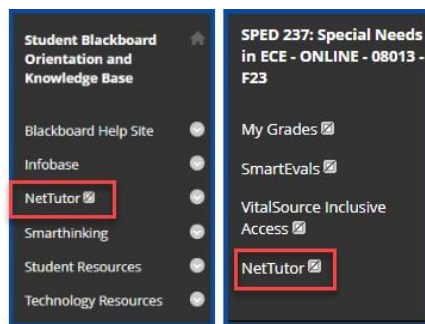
Student Blackboard Orientation and Knowledge Base

Blackboard Help Site

Infobase

NetTutor

Smarthinking

Student Resources

Technology Resources

SPED 237: Special Needs in ECE - ONLINE - 08013 - F23

My Grades

SmartEvals

VitalSource Inclusive Access

NetTutor